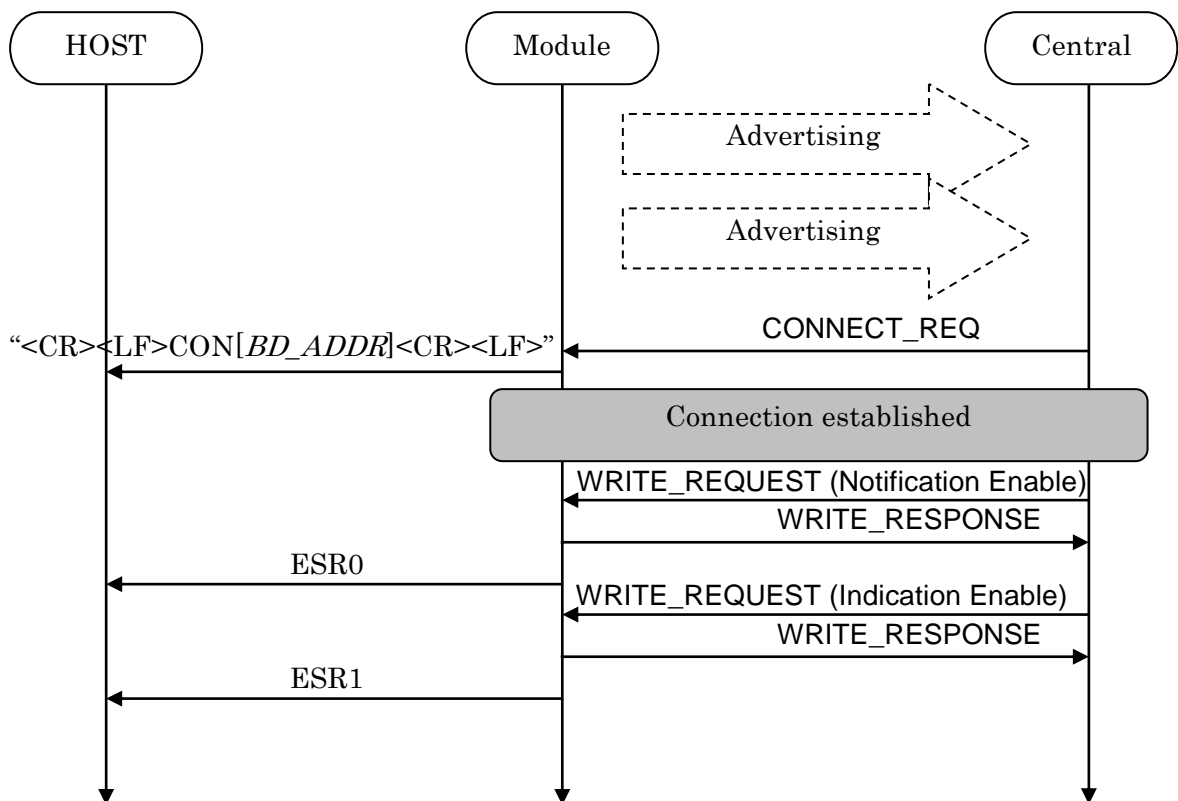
HOST

Module

Central

Advertising

Advertising

CONNECT_REQ

“<CR><LF>CON[*BD_ADDR*]<CR><LF>”

Connection established

WRITE_REQUEST (Notification Enable)

WRITE_RESPONSE

ESR0

WRITE_REQUEST (Indication Enable)

WRITE_RESPONSE

ESR1